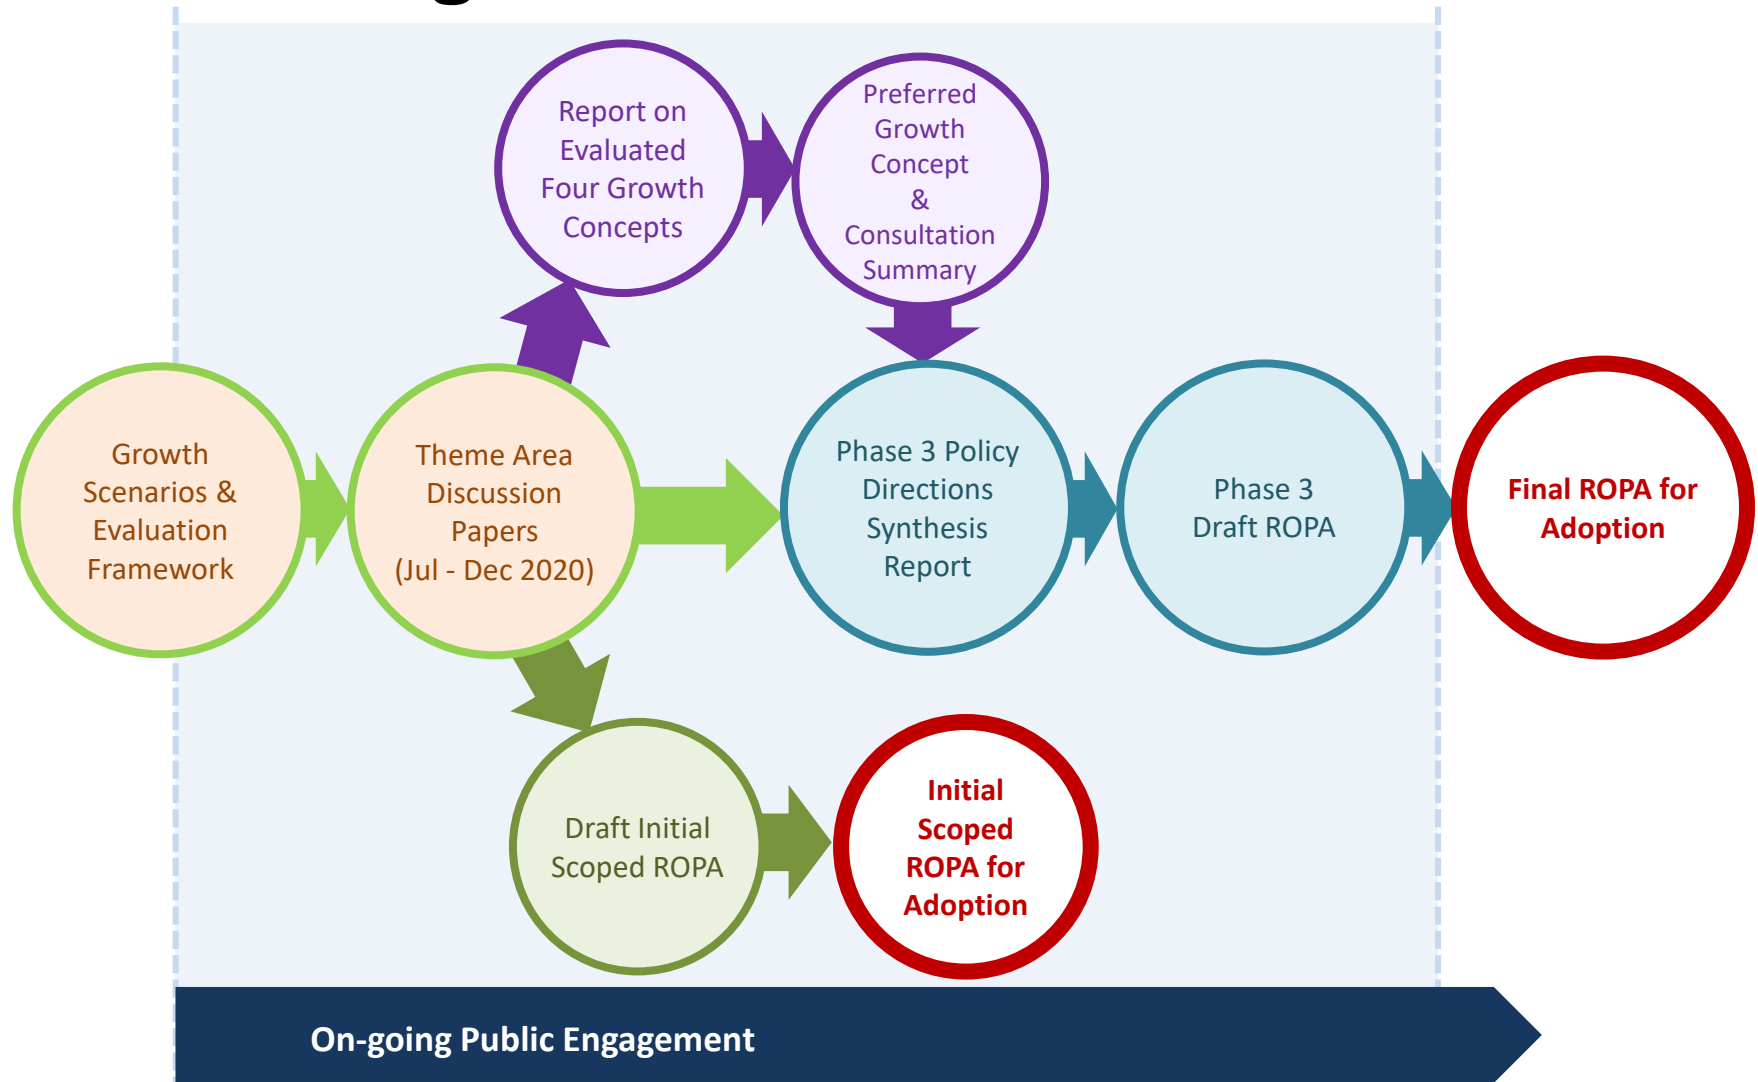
Growth Scenarios & Evaluation Framework

Theme Area Discussion Papers (Jul - Dec 2020)

Report on Evaluated Four Growth Concepts

Preferred Growth Concept & Consultation Summary

Phase 3 Policy Directions Synthesis Report

Phase 3 Draft ROPA

Final ROPA for Adoption

Draft Initial Scoped ROPA

Initial Scoped ROPA for Adoption

On-going Public Engagement